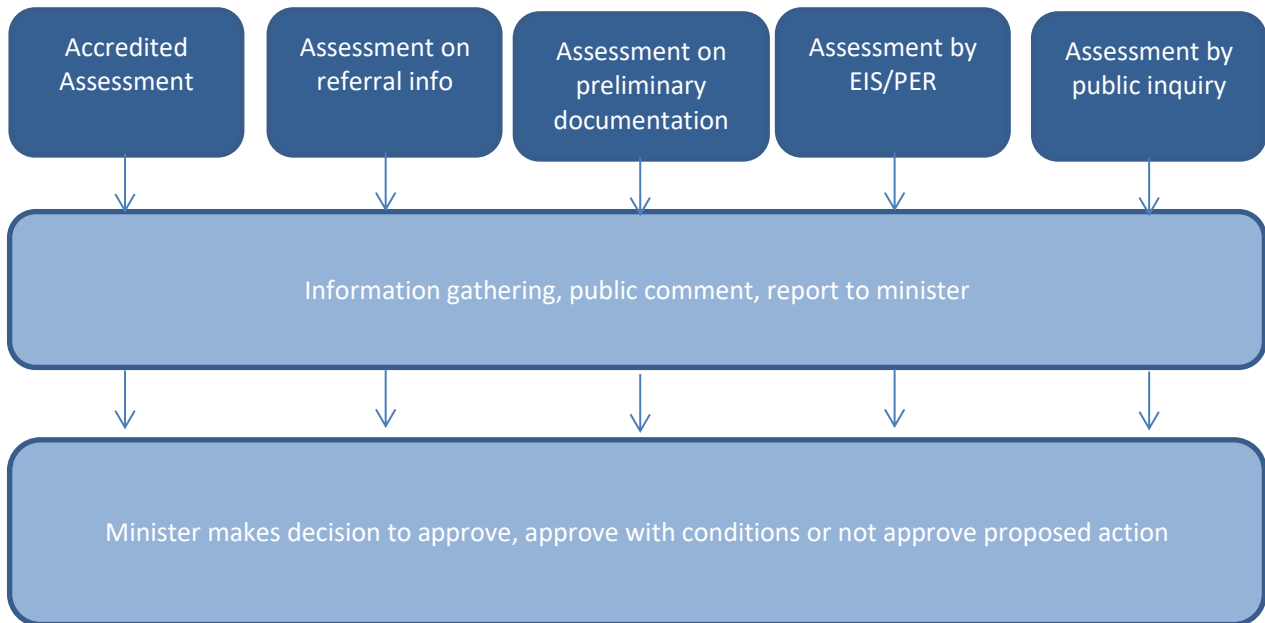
Accredited Assessment

Assessment on referral info

Assessment on preliminary documentation

Assessment by EIS/PER

Assessment by public inquiry

Information gathering, public comment, report to minister

Minister makes decision to approve, approve with conditions or not approve proposed action